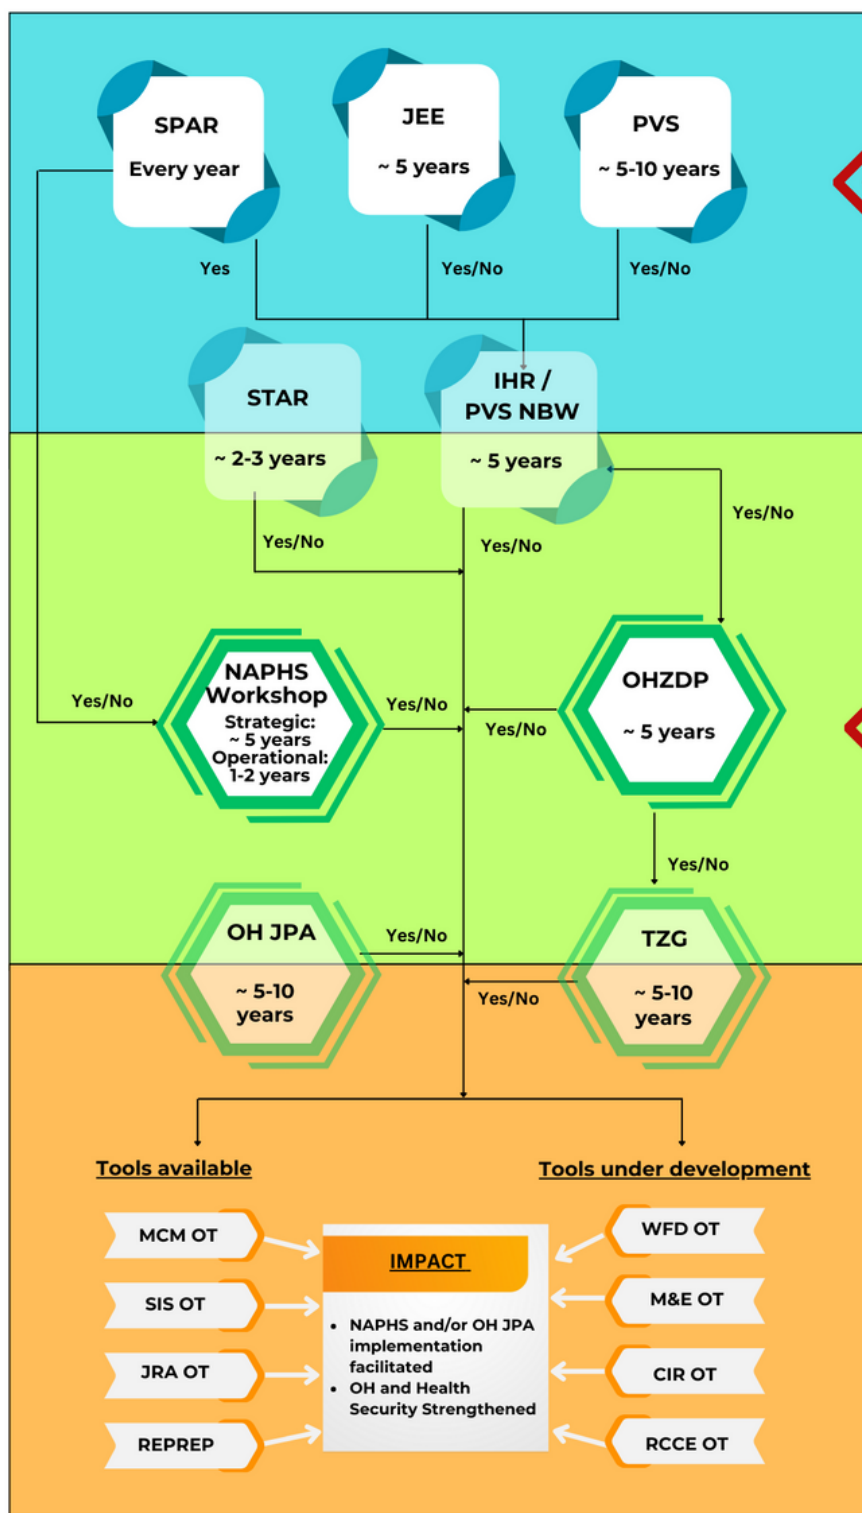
SPAR
Every year

JEE
~ 5 years

PVS
~ 5-10 years

Yes

Yes/No

Yes/No

STAR
~ 2-3 years

IHR / PVS NBW
~ 5 years

Yes/No

Yes/No

Yes/No

Yes/No

NAPHS Workshop
Strategic: ~ 5 years
Operational: 1-2 years

Yes/No

Yes/No

OHZDP
~ 5 years

Yes/No

OH JPA
~ 5-10 years

Yes/No

TZG
~ 5-10 years

Yes/No

Tools available

Tools under development

MCM OT

SIS OT

JRA OT

REPREP

IMPACT

- NAPHS and/or OH JPA implementation facilitated
- OH and Health Security Strengthened

WFD OT

M&E OT

CIR OT

RCCE OT